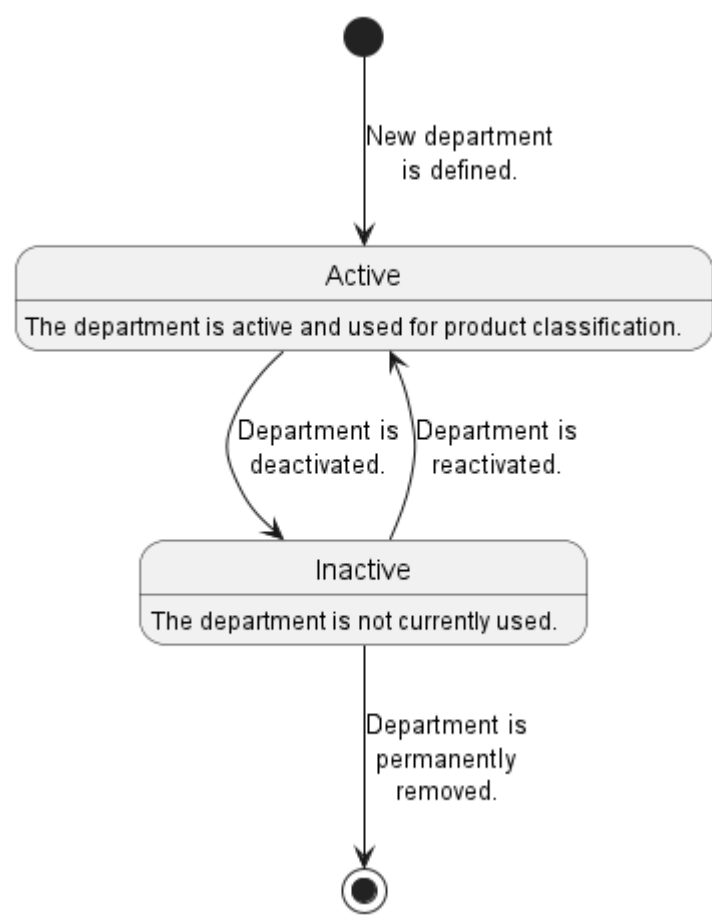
New department is defined.

Active

The department is active and used for product classification.

Department is deactivated.

Department is reactivated.

Inactive

The department is not currently used.

Department is permanently removed.